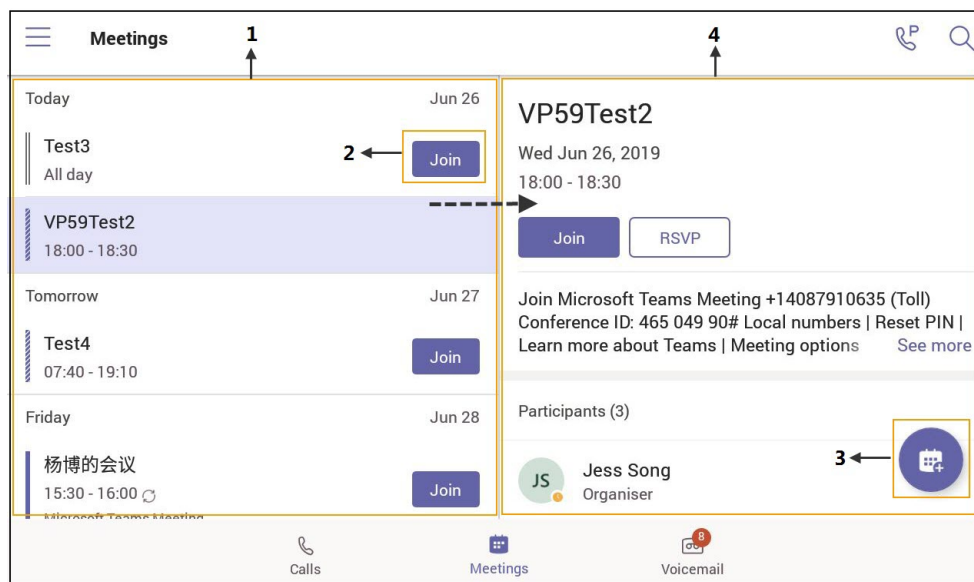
Meetings

1

4

Today Jun 26

Test3
All day

2

Join

VP59Test2
18:00 - 18:30

Tomorrow Jun 27

Test4
07:40 - 19:10

Join

Friday Jun 28

杨博的会议
15:30 - 16:00

Join

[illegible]

VP59Test2
Wed Jun 26, 2019
18:00 - 18:30

Join RSVP

Join Microsoft Teams Meeting +14087910635 (Toll) Conference ID: 465 049 90# Local numbers | Reset PIN | Learn more about Teams | Meeting options See more

Participants (3)

3

JS
Jess Song
Organiser

Calls
Meetings
8
Voicemail